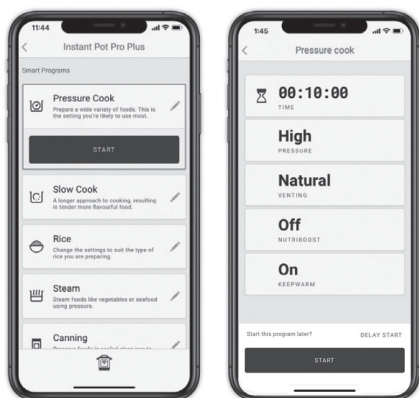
11:44

Instant Pot Pro Plus

Smart Programs

Pressure Cook
Prepare a wide variety of foods. This is the setting you're likely to use most.

START

Slow Cook
A longer approach to cooking, resulting in tender more flavourful food.

Rice
Change the settings to suit the type of rice you are preparing.

Steam
Steam foods like vegetables or seafood using pressure.

Canning
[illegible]

11:45

Pressure cook

00:10:00
TIME

High
PRESSURE

Natural
VENTING

Off
NUTRIBOOST

On
KEEPWARM

Start this program later?
DELAY START

START